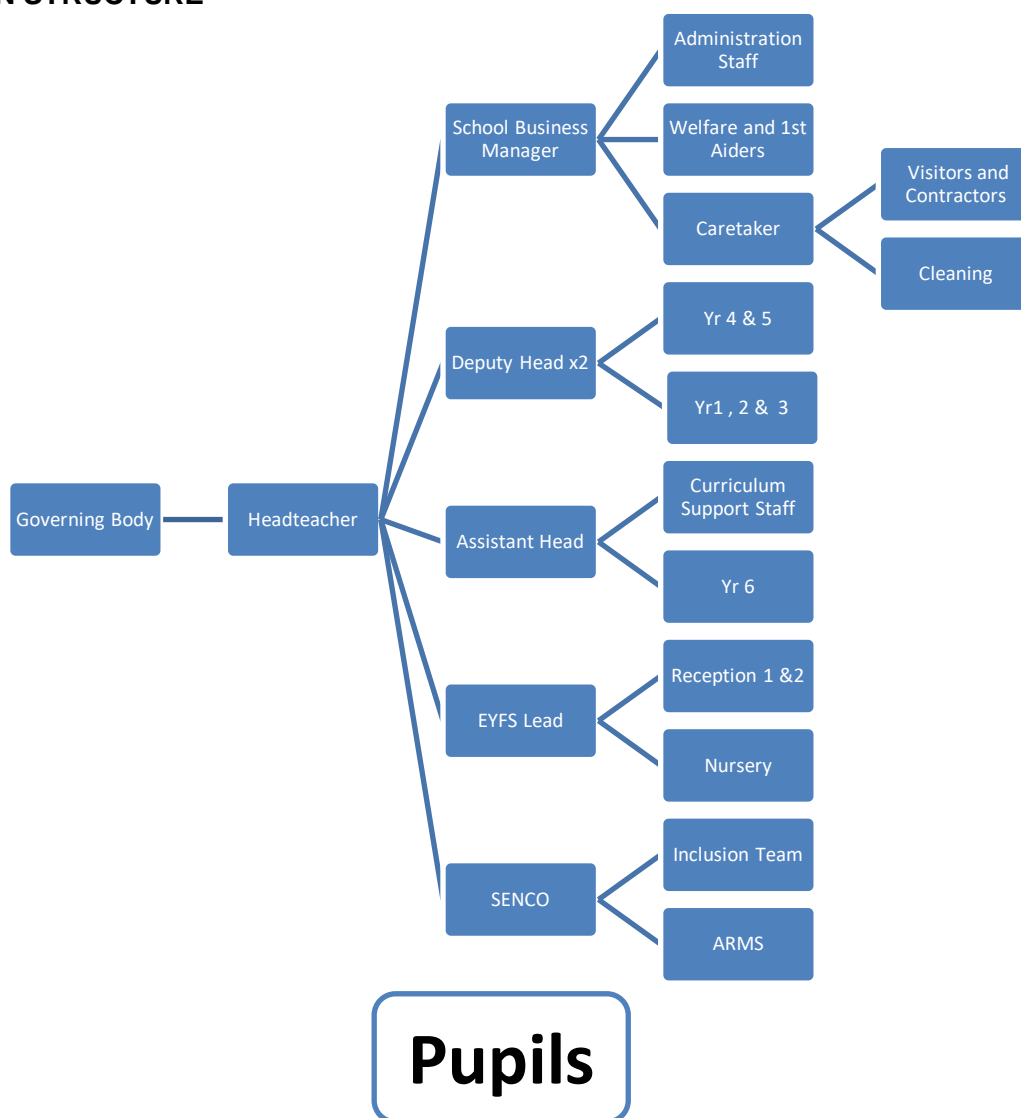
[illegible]N STRUCTURE

Governing Body

Headteacher

School Business Manager

Administration Staff

Welfare and 1st Aiders

Caretaker

Visitors and Contractors

Cleaning

Deputy Head x2

Yr 4 & 5

Yr1 , 2 & 3

Assistant Head

Curriculum Support Staff

Yr 6

EYFS Lead

Reception 1 &2

Nursery

SENCO

Inclusion Team

ARMS

Pupils